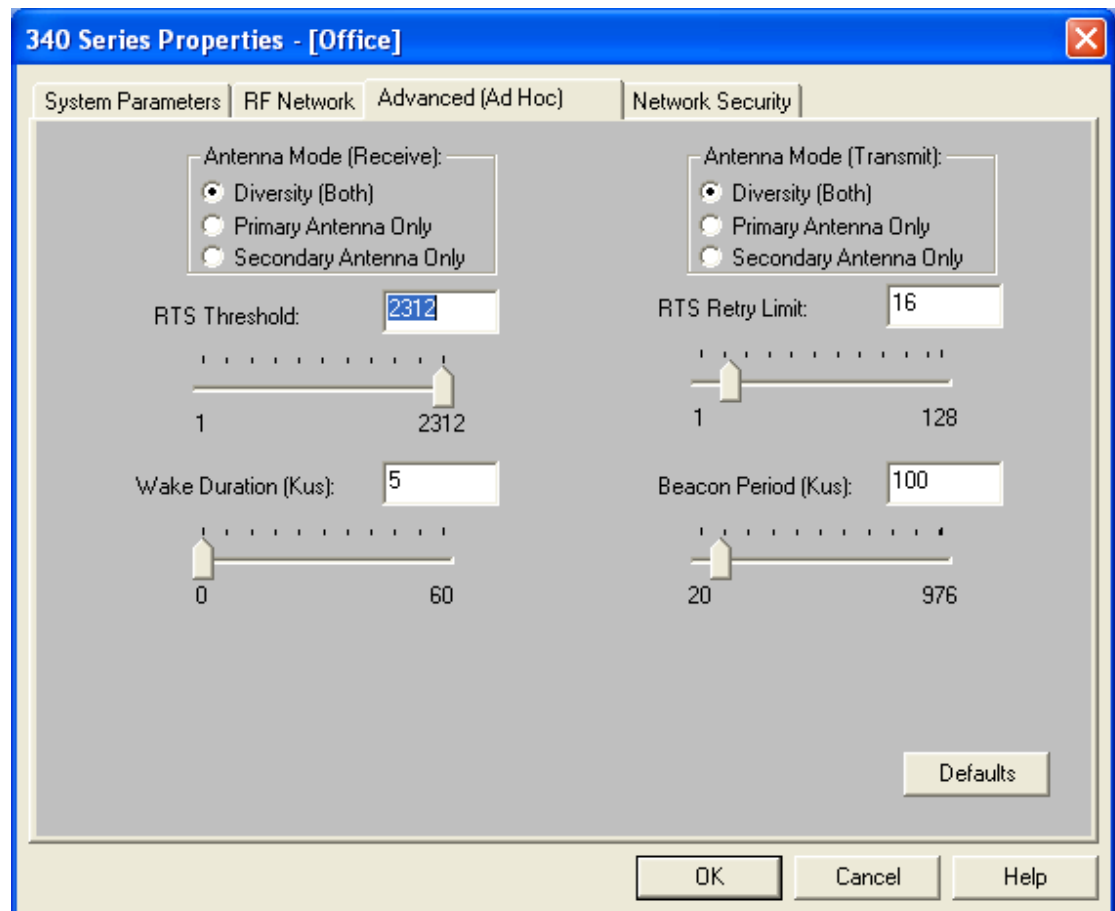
340 Series Properties - [Office]

System Parameters | RF Network | Advanced (Ad Hoc) | Network Security

Antenna Mode (Receive):
Diversity (Both)
Primary Antenna Only
Secondary Antenna Only

Antenna Mode (Transmit):
Diversity (Both)
Primary Antenna Only
Secondary Antenna Only

RTS Threshold: 2312

1 2312

RTS Retry Limit: 16

1 128

Wake Duration (Kus): 5

0 60

Beacon Period (Kus): 100

20 976

Defaults

OK Cancel Help